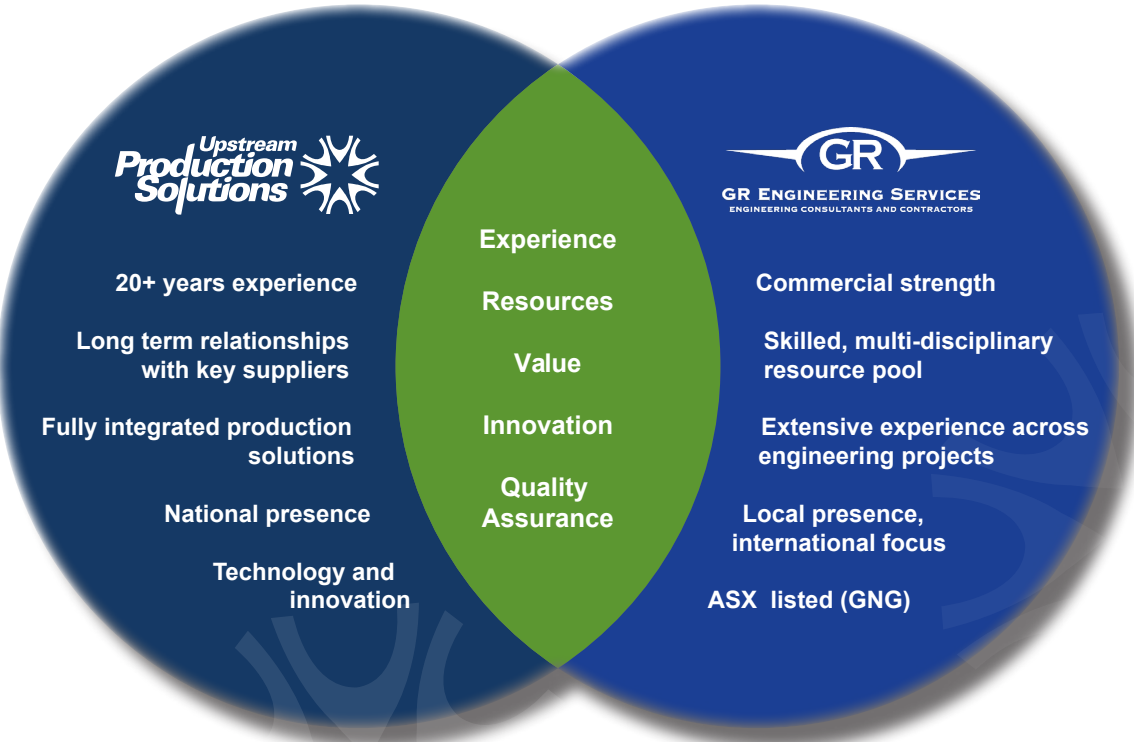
Upstream Production Solutions

20+ years experience

Long term relationships with key suppliers

Fully integrated production solutions

National presence

Technology and innovation

Experience

Resources

Value

Innovation

Quality Assurance

GR

GR Engineering Services
Engineering Consultants and Contractors

Commercial strength

Skilled, multi-disciplinary resource pool

Extensive experience across engineering projects

Local presence, international focus

ASX listed (GNG)